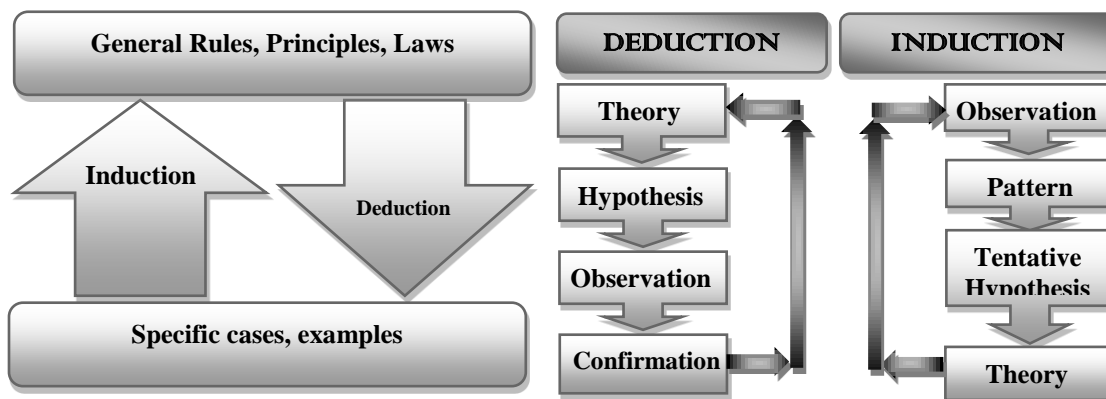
General Rules, Principles, Laws

Induction

Deduction

Specific cases, examples

DEDUCTION

Theory

Hypothesis

Observation

Confirmation

INDUCTION

Observation

Pattern

Tentative Hypothesis

Theory